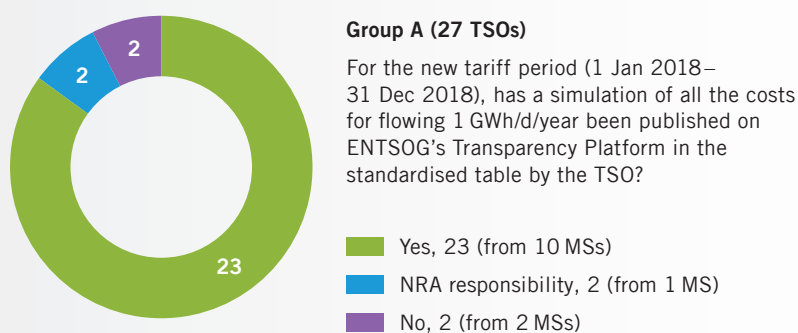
2

2

23

Group A (27 TSOs)

For the new tariff period (1 Jan 2018 – 31 Dec 2018), has a simulation of all the costs for flowing 1 GWh/d/year been published on ENTSOG's Transparency Platform in the standardised table by the TSO?

Yes, 23 (from 10 MSs)

NRA responsibility, 2 (from 1 MS)

No, 2 (from 2 MSs)